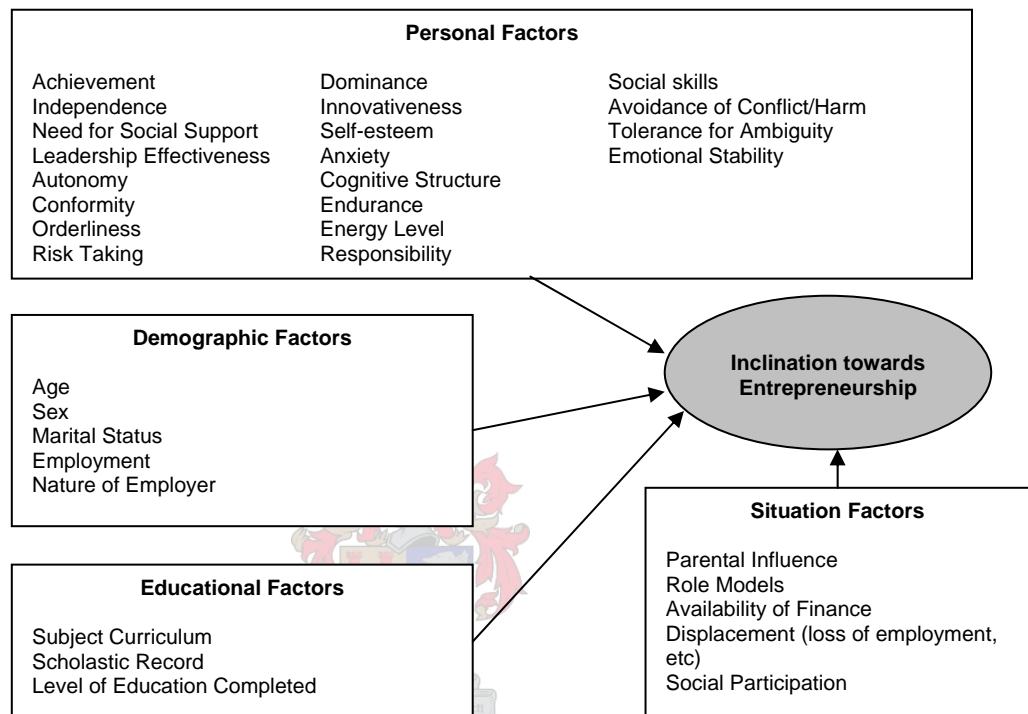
Personal Factors

Achievement
Independence
Need for Social Support
Leadership Effectiveness
Autonomy
Conformity
Orderliness
Risk Taking

Dominance
Innovativeness
Self-esteem
Anxiety
Cognitive Structure
Endurance
Energy Level
Responsibility

Social skills
Avoidance of Conflict/Harm
Tolerance for Ambiguity
Emotional Stability

Demographic Factors

Age
Sex
Marital Status
Employment
Nature of Employer

Inclination towards Entrepreneurship

Educational Factors

Subject Curriculum
Scholastic Record
Level of Education Completed

Situation Factors

Parental Influence
Role Models
Availability of Finance
Displacement (loss of employment, etc)
Social Participation